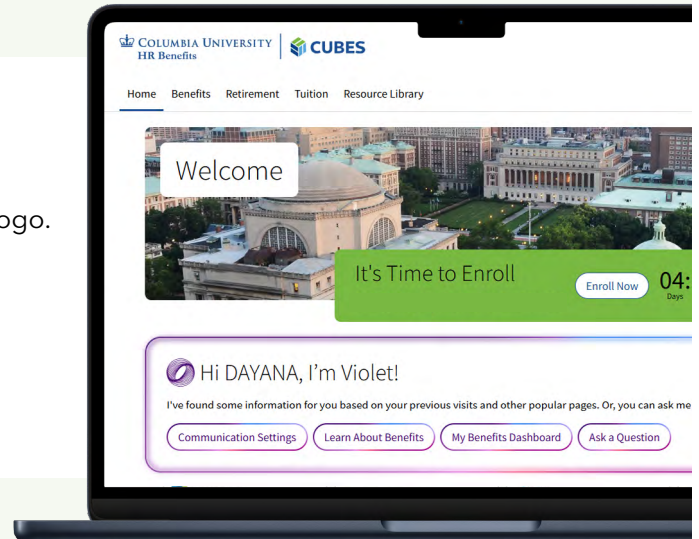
ogo.

COLUMBIA UNIVERSITY
HR Benefits

CUBES

Home Benefits Retirement Tuition Resource Library

Welcome

It's Time to Enroll

Enroll Now

04:
Days

Hi DAYANA, I'm Violet!

I've found some information for you based on your previous visits and other popular pages. Or, you can ask me

Communication Settings

Learn About Benefits

My Benefits Dashboard

Ask a Question